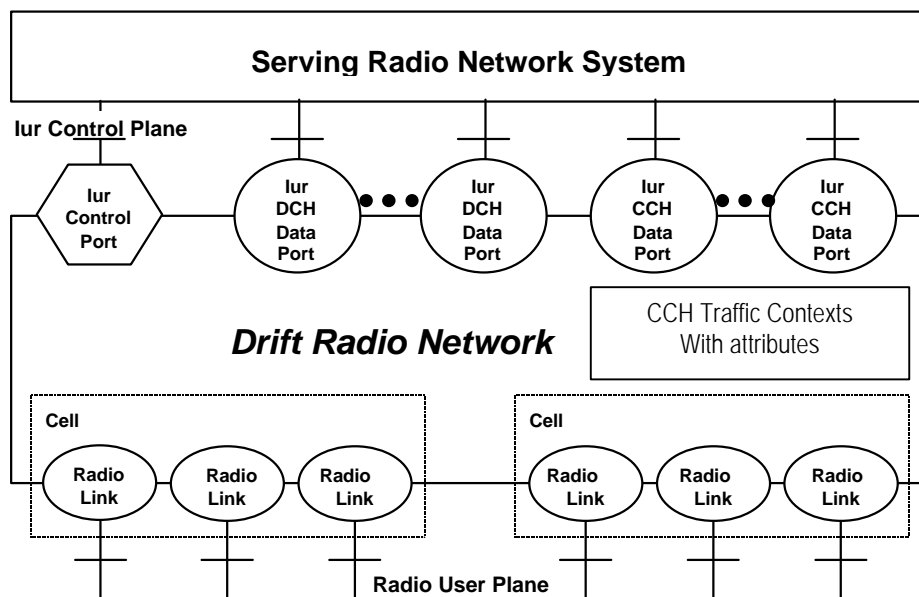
Serving Radio Network System

Iur Control Plane

Iur Control Port

Iur DCH Data Port

Iur DCH Data Port

Iur CCH Data Port

Iur CCH Data Port

CCH Traffic Contexts With attributes

Drift Radio Network

Cell

Radio Link

Radio Link

Radio Link

Cell

Radio Link

Radio Link

Radio Link

Radio User Plane